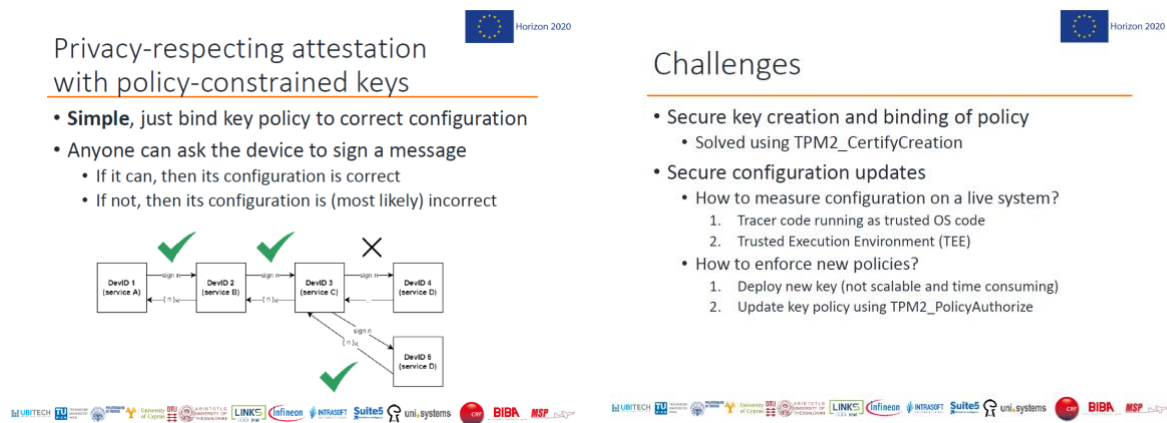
Horizon 2020

Privacy-respecting attestation with policy-constrained keys

• **Simple**, just bind key policy to correct configuration
• Anyone can ask the device to sign a message
  • If it can, then its configuration is correct
  • If not, then its configuration is (most likely) incorrect

DevID 1 (service A)
sign n
DevID 2 (service B)
{ n }
sign n
DevID 3 (service C)
{ n }
sign n
DevID 4 (service D)
sign n
{ n }
DevID 5 (service D)

UBITECH TU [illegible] University of Cyprus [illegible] ARISTOTLE UNIVERSITY OF THESSALONIKI LINKS infineon INTRASOFT Suite5 uni systems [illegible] BIBA MSP

Horizon 2020

Challenges

• Secure key creation and binding of policy
  • Solved using TPM2_CertifyCreation
• Secure configuration updates
  • How to measure configuration on a live system?
    1. Tracer code running as trusted OS code
    2. Trusted Execution Environment (TEE)
  • How to enforce new policies?
    1. Deploy new key (not scalable and time consuming)
    2. Update key policy using TPM2_PolicyAuthorize

UBITECH TU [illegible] University of Cyprus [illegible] ARISTOTLE UNIVERSITY OF THESSALONIKI LINKS infineon INTRASOFT Suite5 uni systems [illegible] BIBA MSP